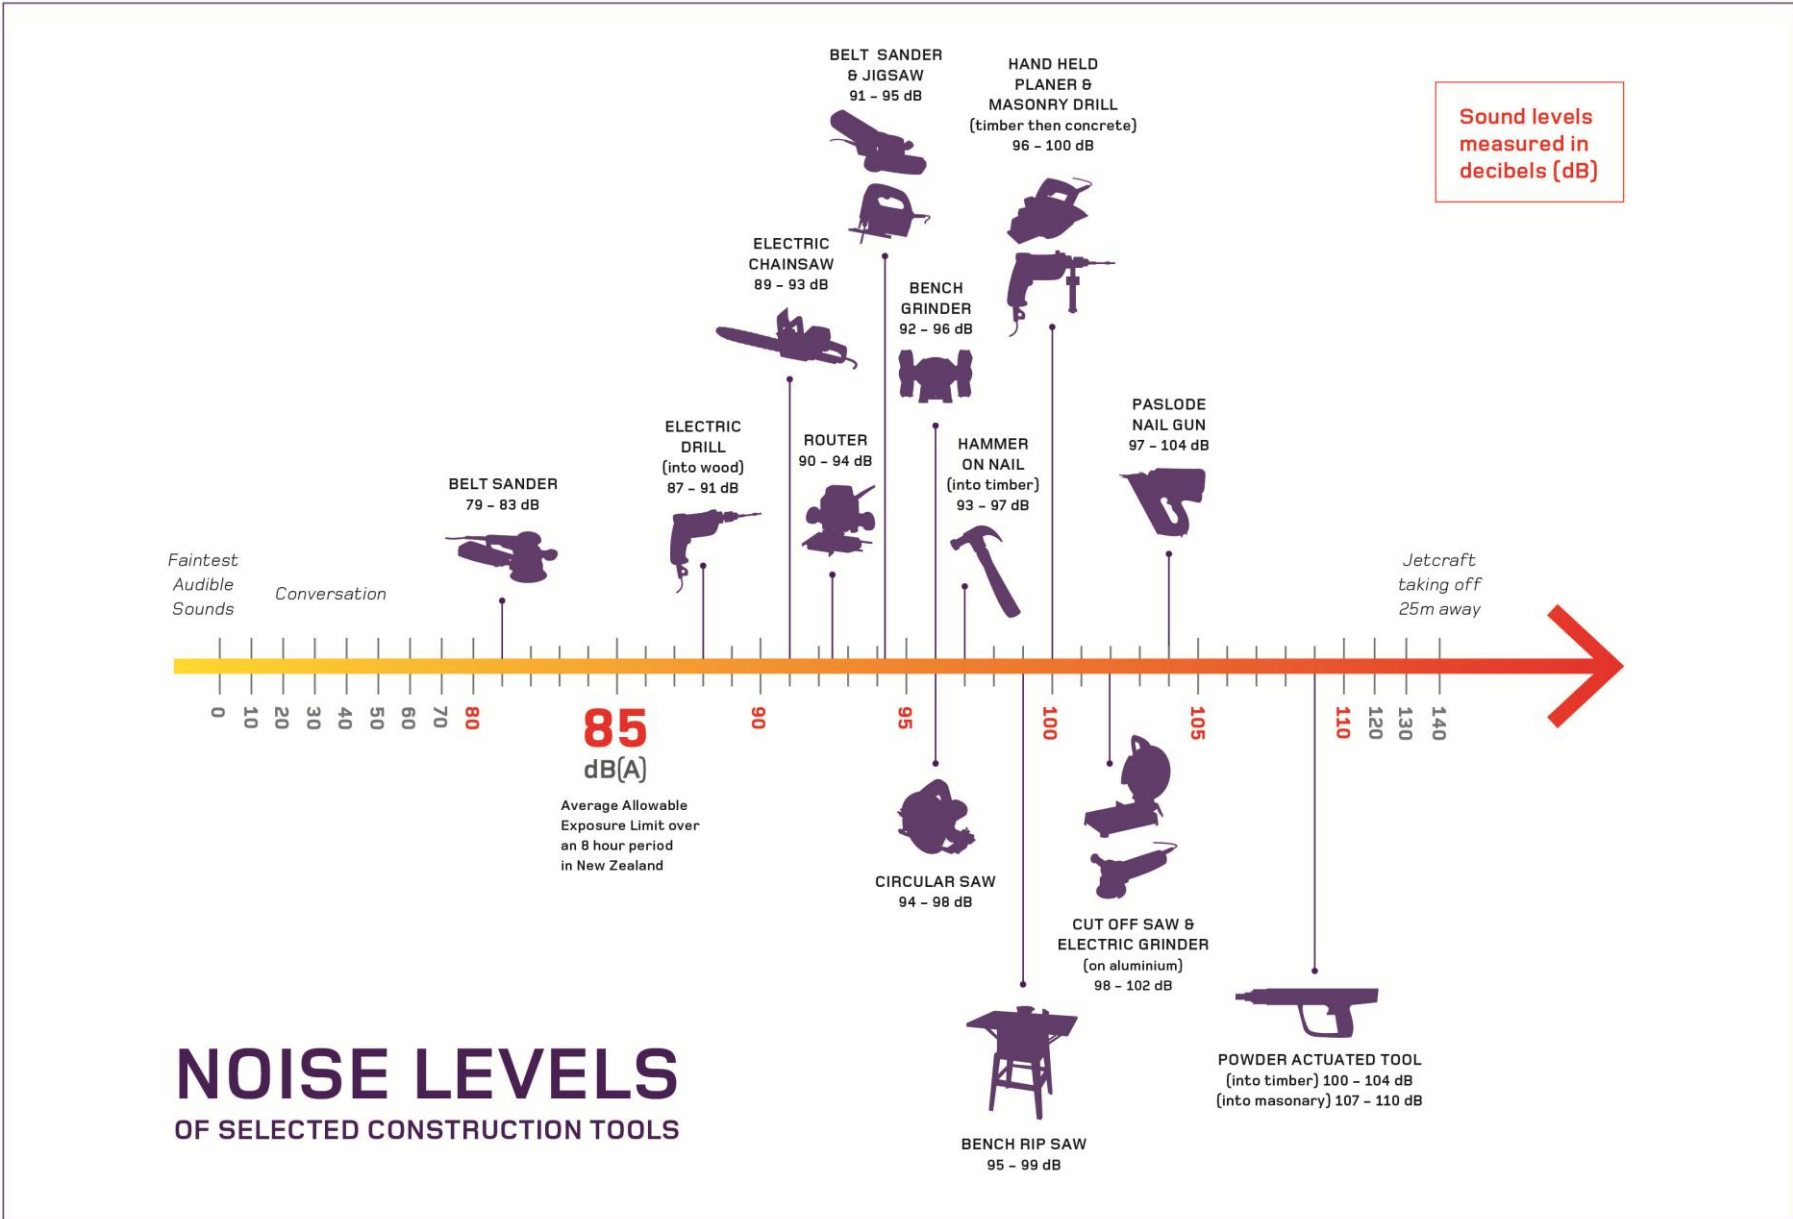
Sound levels measured in decibels (dB)

BELT SANDER & JIGSAW
91 – 95 dB

HAND HELD PLANER & MASONRY DRILL
(timber then concrete)
96 – 100 dB

ELECTRIC CHAINSAW
89 – 93 dB

BENCH GRINDER
92 – 96 dB

PASLODE NAIL GUN
97 – 104 dB

ELECTRIC DRILL
(into wood)
87 – 91 dB

ROUTER
90 – 94 dB

HAMMER ON NAIL
(into timber)
93 – 97 dB

BELT SANDER
79 – 83 dB

Faintest Audible Sounds

Conversation

Jetcraft taking off 25m away

0 10 20 30 40 50 60 70 80 90 95 100 105 110 120 130 140

85
dB(A)
Average Allowable Exposure Limit over an 8 hour period in New Zealand

CIRCULAR SAW
94 – 98 dB

CUT OFF SAW & ELECTRIC GRINDER
(on aluminium)
98 – 102 dB

POWDER ACTUATED TOOL
(into timber) 100 – 104 dB
(into masonary) 107 – 110 dB

BENCH RIP SAW
95 – 99 dB

NOISE LEVELS
OF SELECTED CONSTRUCTION TOOLS